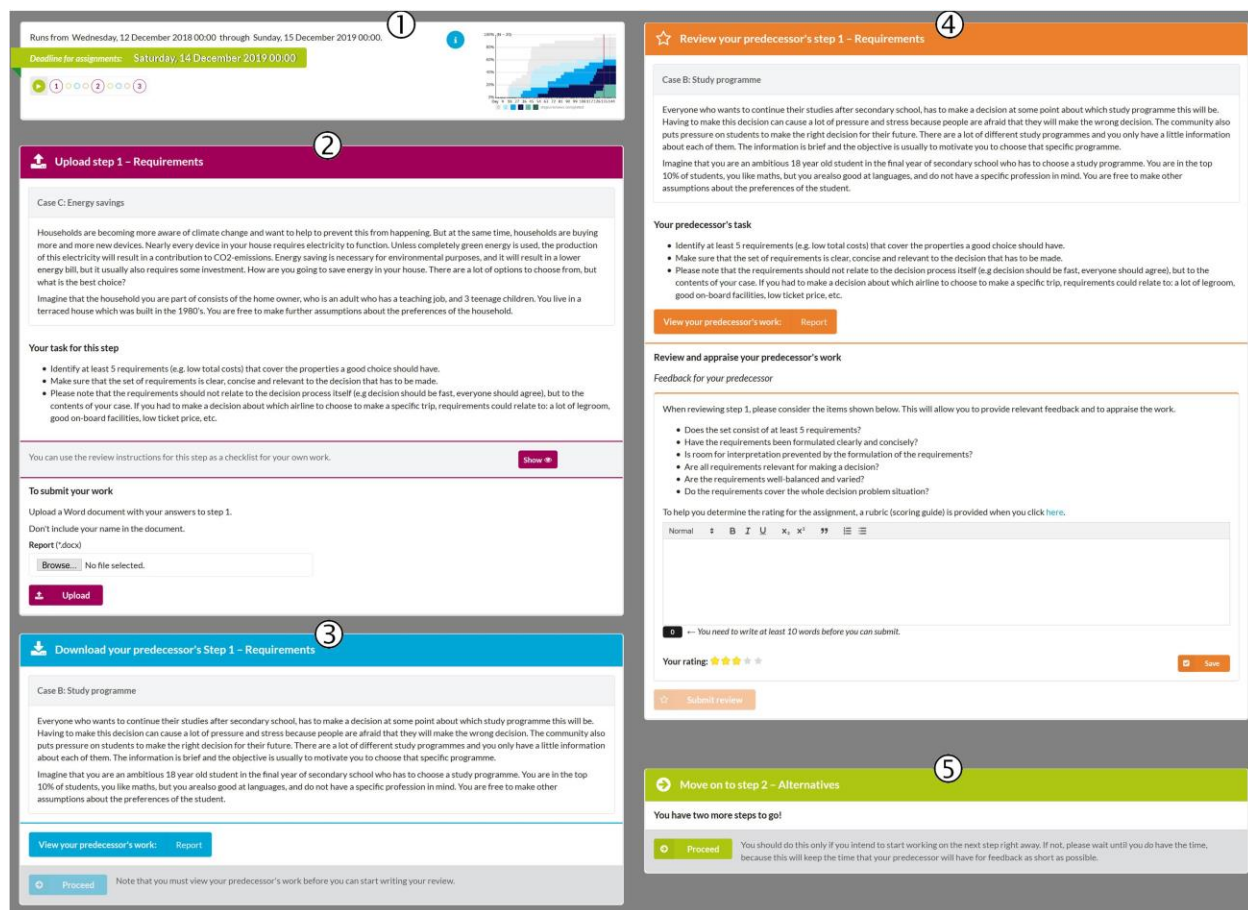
①

Runs from Wednesday, 12 December 2018 00:00 through Sunday, 15 December 2019 00:00.

Deadline for assignments: Saturday, 14 December 2019 00:00

1 2 3

②

Upload step 1 – Requirements

Case C: Energy savings

Households are becoming more aware of climate change and want to help to prevent this from happening. But at the same time, households are buying more and more new devices. Nearly every device in your house requires electricity to function. Unless completely green energy is used, the production of this electricity will result in a contribution to CO2-emissions. Energy saving is necessary for environmental purposes, and it will result in a lower energy bill, but it usually also requires some investment. How are you going to save energy in your house. There are a lot of options to choose from, but what is the best choice?

Imagine that the household you are part of consists of the home owner, who is an adult who has a teaching job, and 3 teenage children. You live in a terraced house which was built in the 1980's. You are free to make further assumptions about the preferences of the household.

Your task for this step

• Identify at least 5 requirements (e.g. low total costs) that cover the properties a good choice should have.
• Make sure that the set of requirements is clear, concise and relevant to the decision that has to be made.
• Please note that the requirements should not relate to the decision process itself (e.g decision should be fast, everyone should agree), but to the contents of your case. If you had to make a decision about which airline to choose to make a specific trip, requirements could relate to: a lot of legroom, good on-board facilities, low ticket price, etc.

You can use the review instructions for this step as a checklist for your own work.

Show

To submit your work

Upload a Word document with your answers to step 1.

Don't include your name in the document.

Report (*.docx)

Browse... No file selected.

Upload

③

Download your predecessor's Step 1 – Requirements

Case B: Study programme

Everyone who wants to continue their studies after secondary school, has to make a decision at some point about which study programme this will be. Having to make this decision can cause a lot of pressure and stress because people are afraid that they will make the wrong decision. The community also puts pressure on students to make the right decision for their future. There are a lot of different study programmes and you only have a little information about each of them. The information is brief and the objective is usually to motivate you to choose that specific programme.

Imagine that you are an ambitious 18 year old student in the final year of secondary school who has to choose a study programme. You are in the top 10% of students, you like maths, but you arealso good at languages, and do not have a specific profession in mind. You are free to make other assumptions about the preferences of the student.

View your predecessor's work: Report

Proceed Note that you must view your predecessor's work before you can start writing your review.

④

Review your predecessor's step 1 – Requirements

Case B: Study programme

Everyone who wants to continue their studies after secondary school, has to make a decision at some point about which study programme this will be. Having to make this decision can cause a lot of pressure and stress because people are afraid that they will make the wrong decision. The community also puts pressure on students to make the right decision for their future. There are a lot of different study programmes and you only have a little information about each of them. The information is brief and the objective is usually to motivate you to choose that specific programme.

Imagine that you are an ambitious 18 year old student in the final year of secondary school who has to choose a study programme. You are in the top 10% of students, you like maths, but you arealso good at languages, and do not have a specific profession in mind. You are free to make other assumptions about the preferences of the student.

Your predecessor's task

• Identify at least 5 requirements (e.g. low total costs) that cover the properties a good choice should have.
• Make sure that the set of requirements is clear, concise and relevant to the decision that has to be made.
• Please note that the requirements should not relate to the decision process itself (e.g decision should be fast, everyone should agree), but to the contents of your case. If you had to make a decision about which airline to choose to make a specific trip, requirements could relate to: a lot of legroom, good on-board facilities, low ticket price, etc.

View your predecessor's work: Report

Review and appraise your predecessor's work

Feedback for your predecessor

When reviewing step 1, please consider the items shown below. This will allow you to provide relevant feedback and to appraise the work.

• Does the set consist of at least 5 requirements?
• Have the requirements been formulated clearly and concisely?
• Is room for interpretation prevented by the formulation of the requirements?
• Are all requirements relevant for making a decision?
• Are the requirements well-balanced and varied?
• Do the requirements cover the whole decision problem situation?

To help you determine the rating for the assignment, a rubric (scoring guide) is provided when you click here.

Normal B I U $x_2$ $x^2$ 99

0 ← You need to write at least 10 words before you can submit.

Your rating:

Save

Submit review

⑤

Move on to step 2 – Alternatives

You have two more steps to go!

Proceed You should do this only if you intend to start working on the next step right away. If not, please wait until you do have the time, because this will keep the time that your predecessor will have for feedback as short as possible.